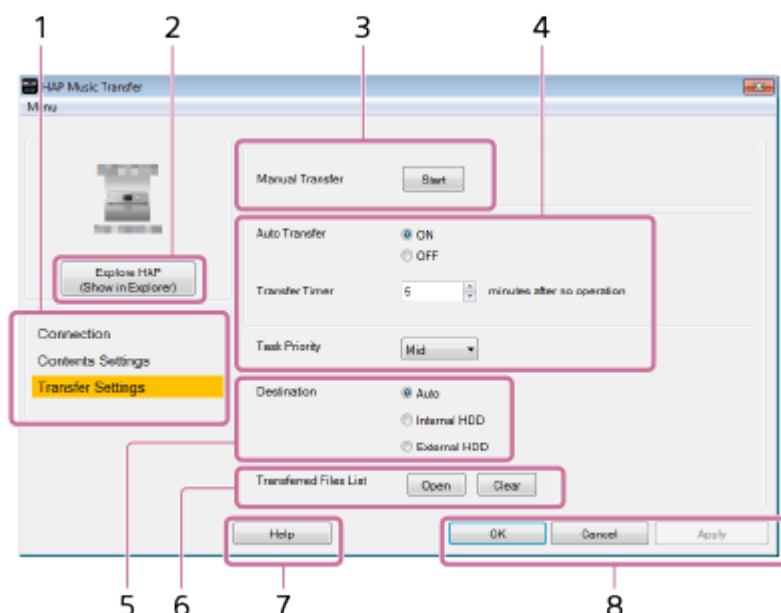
1 2 3 4

HAP Music Transfer

Menu

Explore HAP* (Show in Explorer)

Connection
Contents Settings
Transfer Settings

Manual Transfer Start

Auto Transfer ON OFF

Transfer Timer 5 minutes after no operation

Task Priority Mid

Destination Auto Internal HDD External HDD

Transferred Files List Open Clear

Help

OK Cancel Apply

5 6 7 8